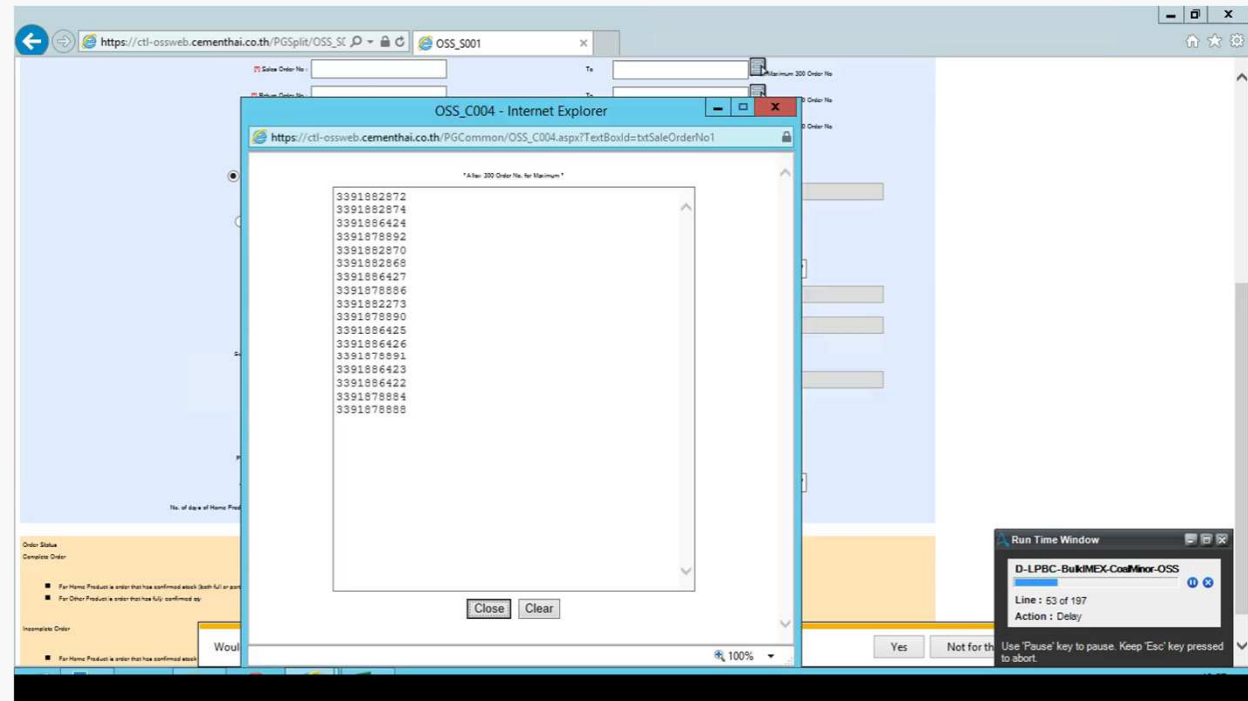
https://ctl-ossweb.cementhai.co.th/PGSplit/OSS_SC
OSS_S001

[*] Sales Order No : To Maximum 200 Order No
[*] Return Order No : To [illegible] Order No
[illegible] Order No

OSS_C004 - Internet Explorer
https://ctl-ossweb.cementhai.co.th/PGCommon/OSS_C004.aspx?TextBoxId=txtSaleOrderNo1

* Allow 200 Order No. for Maximum *

3391882872
3391882874
3391886424
3391878892
3391882870
3391882868
3391886427
3391878886
3391882273
3391878890
3391886425
3391886426
3391878891
3391886423
3391886422
3391878884
3391878888

Close Clear

100%

No. of days of Home Prod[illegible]

Order Status
Complete Order
For Home Product is order that has confirmed stock (both full or par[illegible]
For Other Product is order that has fully confirmed qty
Incomplete Order
For Home Product is order that has confirmed stock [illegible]

Woul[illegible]
Yes Not for th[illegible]

Run Time Window
D-LPBC-BulkIMEX-CoalMinor-OSS
Line : 53 of 197
Action : Delay
Use 'Pause' key to pause. Keep 'Esc' key pressed to abort.